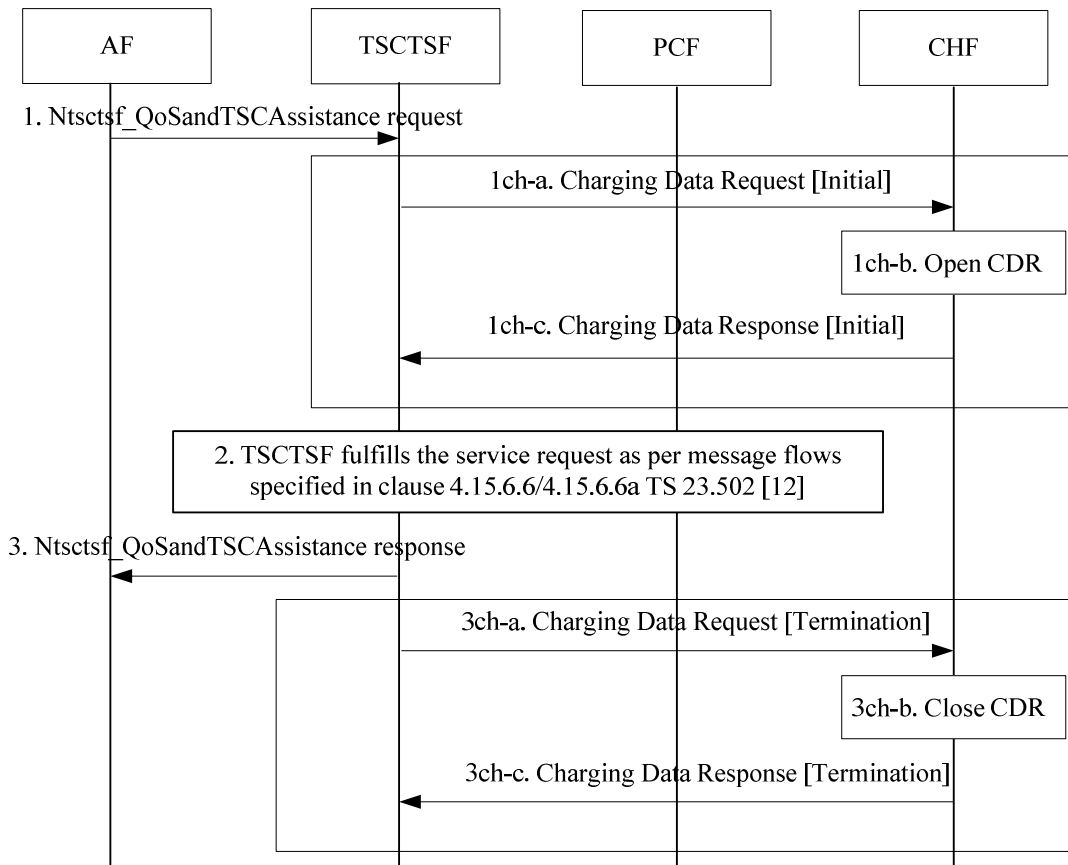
AF

TSCTSF

PCF

CHF

1. Ntsctsf_QoSandTSCAssistance request

1ch-a. Charging Data Request [Initial]

1ch-b. Open CDR

1ch-c. Charging Data Response [Initial]

2. TSCTSF fulfills the service request as per message flows specified in clause 4.15.6.6/4.15.6.6a TS 23.502 [12]

3. Ntsctsf_QoSandTSCAssistance response

3ch-a. Charging Data Request [Termination]

3ch-b. Close CDR

3ch-c. Charging Data Response [Termination]